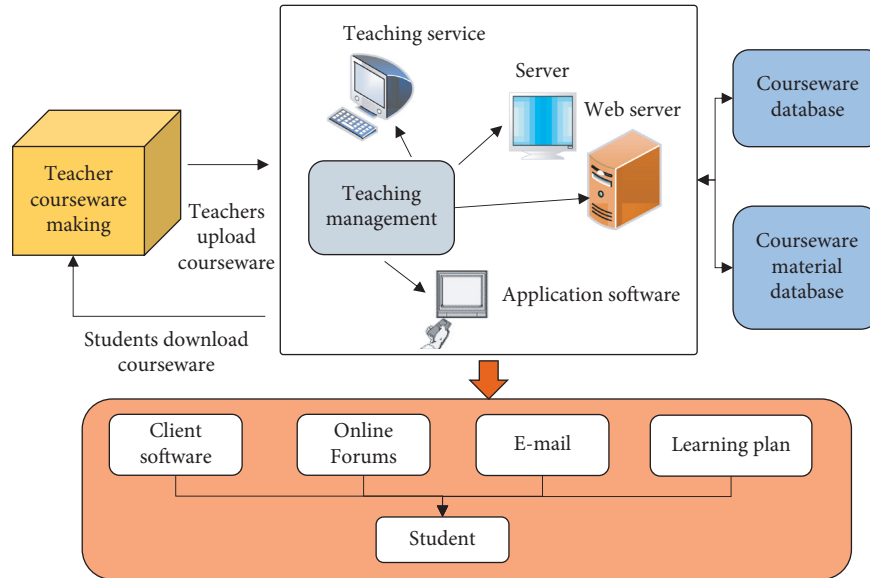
Teacher courseware making

Teachers upload courseware

Students download courseware

Teaching service

Server

Web server

Teaching management

Application software

Courseware database

Courseware material database

Client software

Online Forums

E-mail

Learning plan

Student